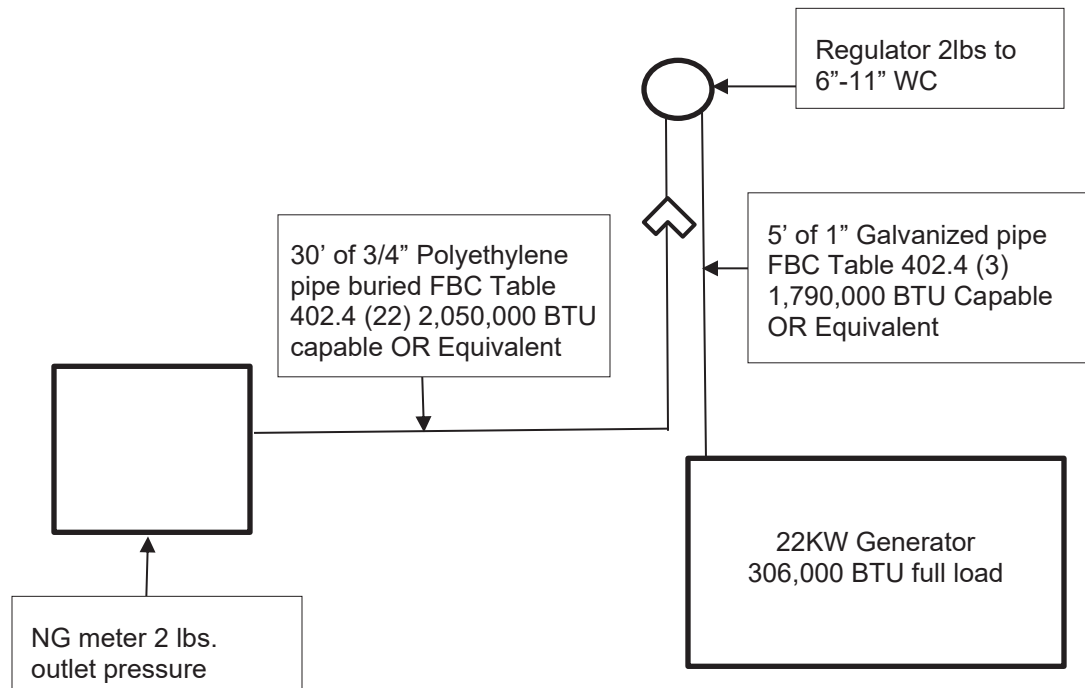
Regulator 2lbs to 6”-11” WC

30’ of 3/4” Polyethylene pipe buried FBC Table 402.4 (22) 2,050,000 BTU capable OR Equivalent

5’ of 1” Galvanized pipe FBC Table 402.4 (3) 1,790,000 BTU Capable OR Equivalent

22KW Generator 306,000 BTU full load

NG meter 2 lbs. outlet pressure